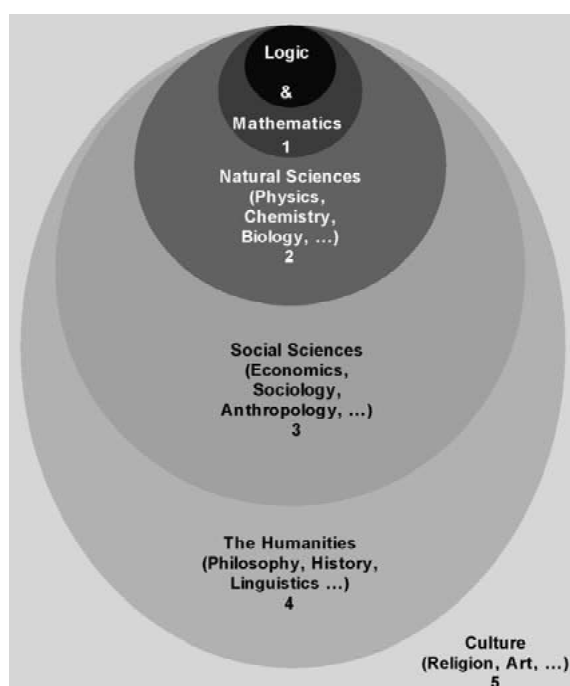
Logic

&

Mathematics
1

Natural Sciences
(Physics,
Chemistry,
Biology, ...)
2

Social Sciences
(Economics,
Sociology,
Anthropology, ...)
3

The Humanities
(Philosophy, History,
Linguistics ...)
4

Culture
(Religion, Art, ...)
5